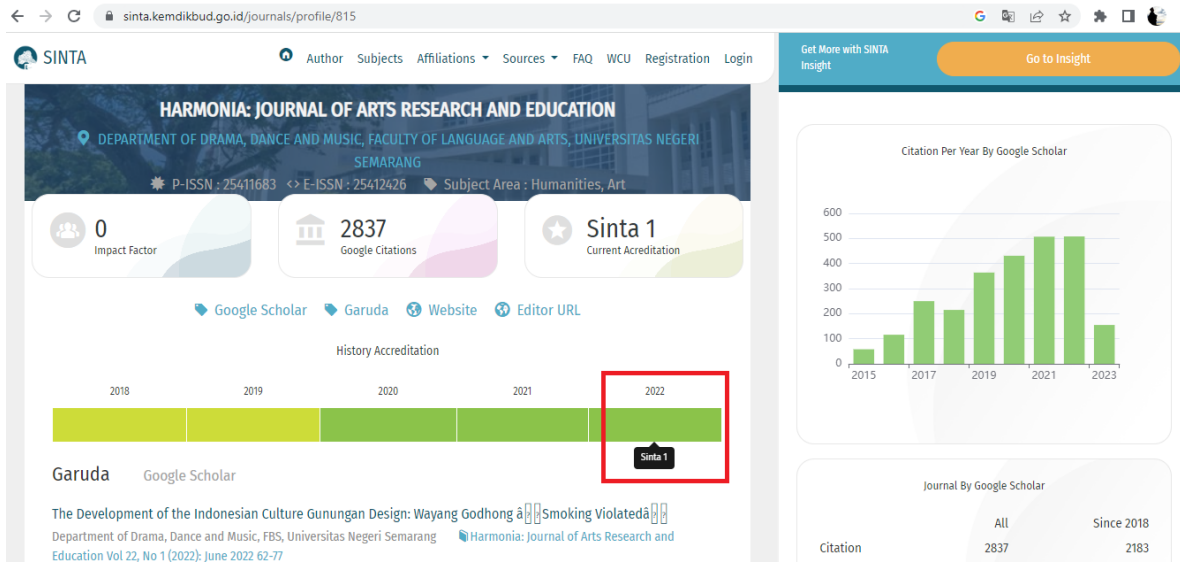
sinta.kemdikbud.go.id/journals/profile/815

SINTA Author Subjects Affiliations Sources FAQ WCU Registration Login

Get More with SINTA Insight Go to Insight

HARMONIA: JOURNAL OF ARTS RESEARCH AND EDUCATION

DEPARTMENT OF DRAMA, DANCE AND MUSIC, FACULTY OF LANGUAGE AND ARTS, UNIVERSITAS NEGERI SEMARANG

P-ISSN : 25411683 <> E-ISSN : 25412426 Subject Area : Humanities, Art

0 Impact Factor

2837 Google Citations

Sinta 1 Current Acreditation

Google Scholar Garuda Website Editor URL

History Accreditation

2018 2019 2020 2021 2022

Sinta 1

Garuda Google Scholar

The Development of the Indonesian Culture Gunungan Design: Wayang Godhong â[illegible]Smoking Violatedâ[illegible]

Department of Drama, Dance and Music, FBS, Universitas Negeri Semarang Harmonia: Journal of Arts Research and Education Vol 22, No 1 (2022): June 2022 62-77

Citation Per Year By Google Scholar

600
500
400
300
200
100
0
2015 2017 2019 2021 2023

Journal By Google Scholar

| | All | Since 2018 |
|---|---|---|
| Citation | 2837 | 2183 |